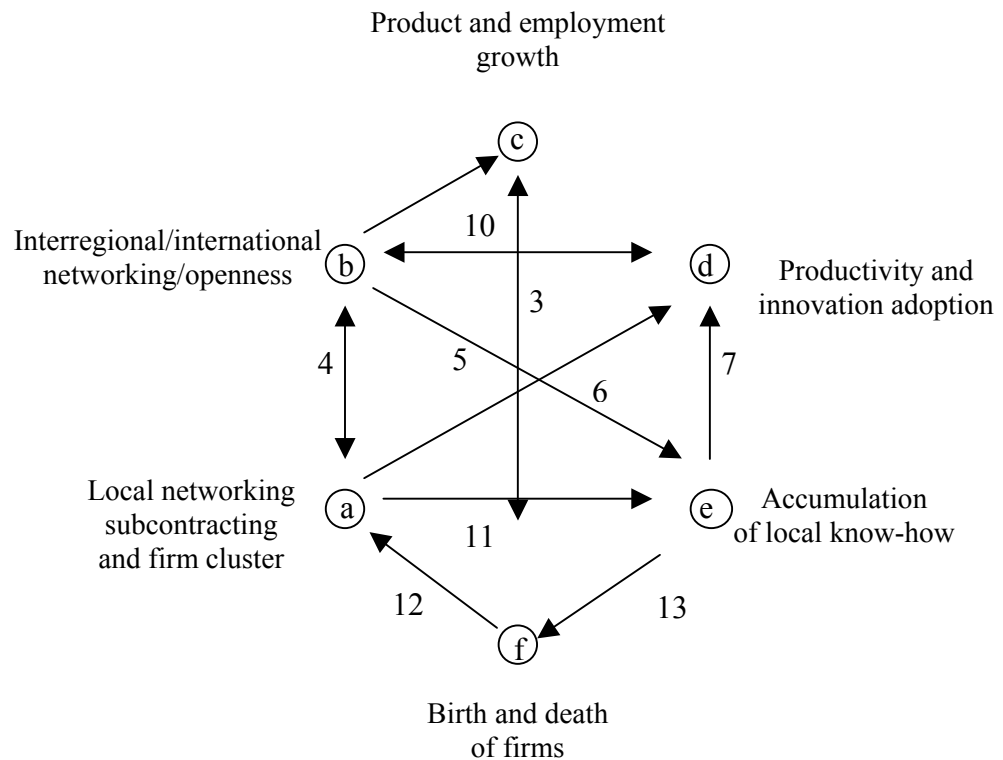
Product and employment growth

c

Interregional/international networking/openness

b

10

d

Productivity and innovation adoption

3

4

5

6

7

Local networking subcontracting and firm cluster

a

11

e

Accumulation of local know-how

12

13

f

Birth and death of firms